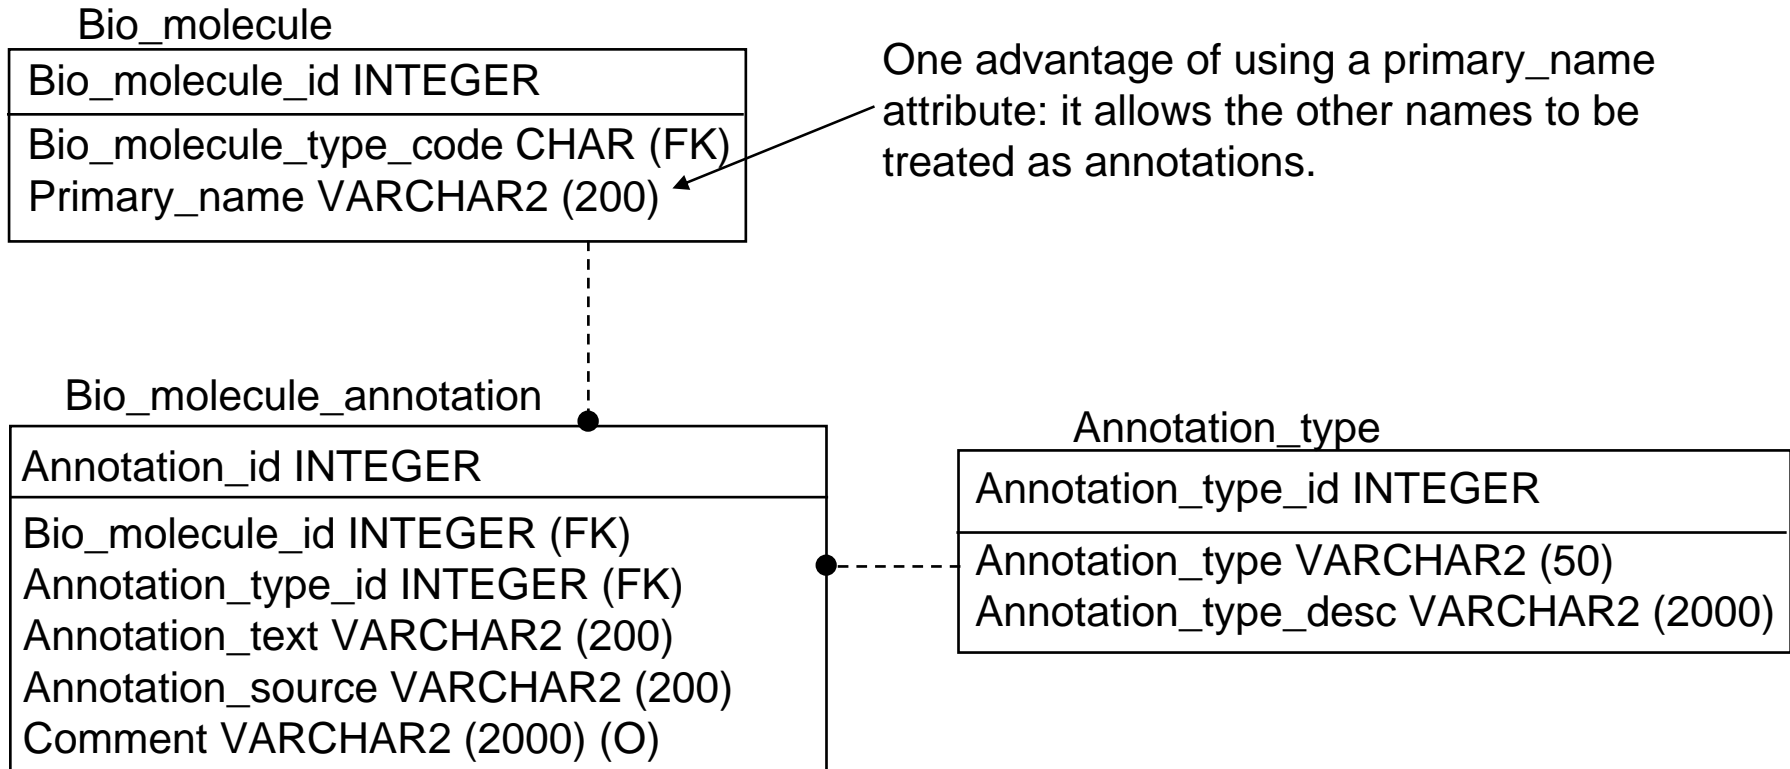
Bio_molecule

Bio_molecule_id INTEGER

Bio_molecule_type_code CHAR (FK)
Primary_name VARCHAR2 (200)

One advantage of using a primary_name attribute: it allows the other names to be treated as annotations.

Bio_molecule_annotation

Annotation_id INTEGER

Bio_molecule_id INTEGER (FK)
Annotation_type_id INTEGER (FK)
Annotation_text VARCHAR2 (200)
Annotation_source VARCHAR2 (200)
Comment VARCHAR2 (2000) (O)

Annotation_type

Annotation_type_id INTEGER

Annotation_type VARCHAR2 (50)
Annotation_type_desc VARCHAR2 (2000)